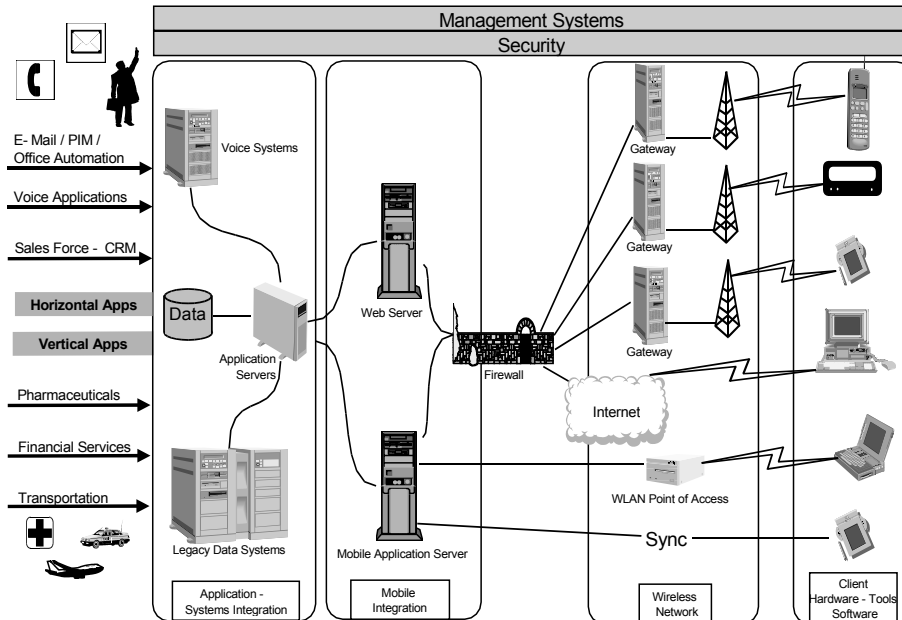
Management Systems
Security

E- Mail / PIM / Office Automation
Voice Applications
Sales Force - CRM
Horizontal Apps
Vertical Apps
Pharmaceuticals
Financial Services
Transportation

Voice Systems
Data
Application Servers
Legacy Data Systems

Web Server
Mobile Application Server

Firewall
Internet

Gateway
Gateway
Gateway
WLAN Point of Access
Sync

Application - Systems Integration
Mobile Integration
Wireless Network
Client Hardware - Tools Software